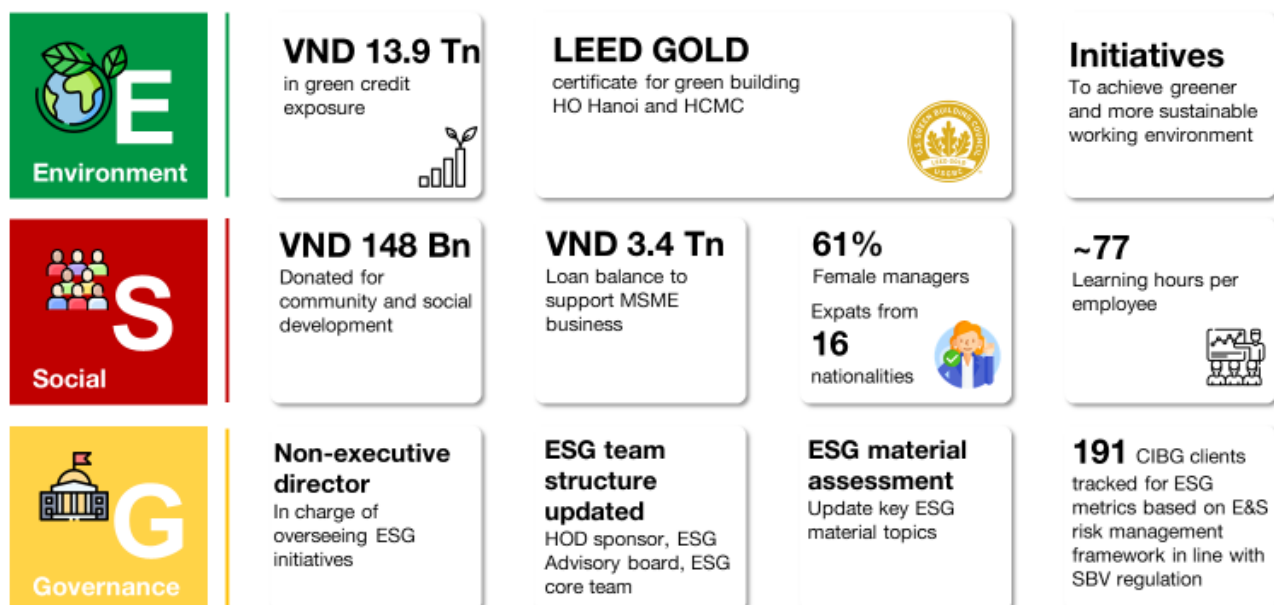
E
Environment

VND 13.9 Tn
in green credit exposure

LEED GOLD
certificate for green building HO Hanoi and HCMC

U.S. GREEN BUILDING COUNCIL
LEED GOLD
USGBC

Initiatives
To achieve greener and more sustainable working environment

S
Social

VND 148 Bn
Donated for community and social development

VND 3.4 Tn
Loan balance to support MSME business

61%
Female managers

Expats from
16
nationalities

~77
Learning hours per employee

G
Governance

Non-executive director
In charge of overseeing ESG initiatives

ESG team structure updated
HOD sponsor, ESG Advisory board, ESG core team

ESG material assessment
Update key ESG material topics

191 CIBG clients tracked for ESG metrics based on E&S risk management framework in line with SBV regulation